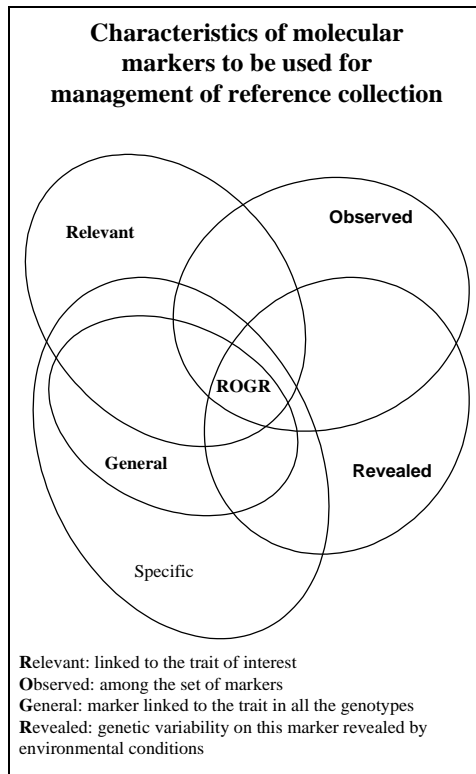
Characteristics of molecular markers to be used for management of reference collection

Relevant

Observed

ROGR

General

Revealed

Specific

Relevant: linked to the trait of interest
Observed: among the set of markers
General: marker linked to the trait in all the genotypes
Revealed: genetic variability on this marker revealed by environmental conditions